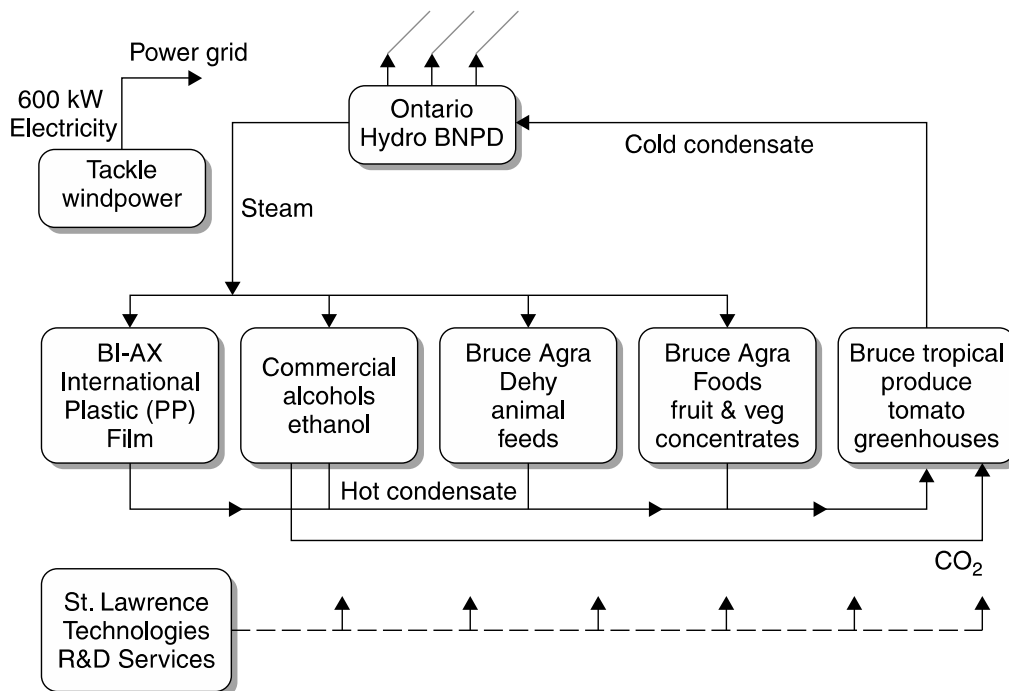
Power grid

600 kW Electricity

Tackle windpower

Ontario Hydro BNPD

Cold condensate

Steam

BI-AX International Plastic (PP) Film

Commercial alcohols ethanol

Bruce Agra Dehy animal feeds

Bruce Agra Foods fruit & veg concentrates

Bruce tropical produce tomato greenhouses

Hot condensate

$CO_2$

St. Lawrence Technologies R&D Services